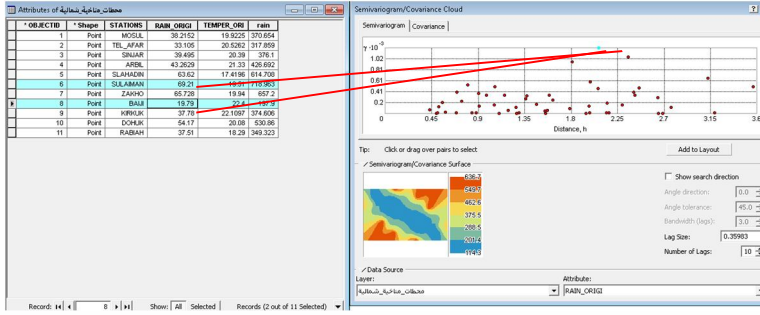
Attributes of محطات_مناخية_شمالية

| * OBJECTID | * Shape | STATIONS | RAIN_ORIGI | TEMPER_ORI | rain |
|---|---|---|---|---|---|
| 1 | Point | MOSUL | 38.2152 | 19.9225 | 370.654 |
| 2 | Point | TEL_AFAR | 33.105 | 20.5262 | 317.859 |
| 3 | Point | SINJAR | 39.495 | 20.39 | 376.1 |
| 4 | Point | ARBIL | 43.2629 | 21.33 | 426.692 |
| 5 | Point | SLAHADIN | 63.62 | 17.4196 | 614.708 |
| 6 | Point | SULAIMAN | 69.21 | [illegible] | 718.963 |
| 7 | Point | ZAKHO | 65.728 | 19.94 | 657.2 |
| 8 | Point | BAIJI | 19.79 | 22.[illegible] | 1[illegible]7.9 |
| 9 | Point | KIRKUK | 37.78 | 22.1097 | 374.606 |
| 10 | Point | DOHUK | 54.17 | 20.08 | 530.86 |
| 11 | Point | RABIAH | 37.51 | 18.29 | 349.323 |

Record: 8 Show: All Selected Records (2 out of 11 Selected)

Semivariogram/Covariance Cloud

Semivariogram Covariance

$\gamma \cdot 10^{-3}$
1.02
0.81
0.61
0.41
0.2
0
0.45 0.9 1.35 1.8 2.25 2.7 3.15 3.6
Distance, h

Tip: Click or drag over pairs to select
Add to Layout

Semivariogram/Covariance Surface
636.3
549.1
462.6
375.5
288.5
201.4
114.3

Show search direction
Angle direction: 0.0
Angle tolerance: 45.0
Bandwidth (lags): 3.0
Lag Size: 0.35983
Number of Lags: 10

Data Source
Layer:
محطات_مناخية_شمالية
Attribute:
RAIN_ORIGI